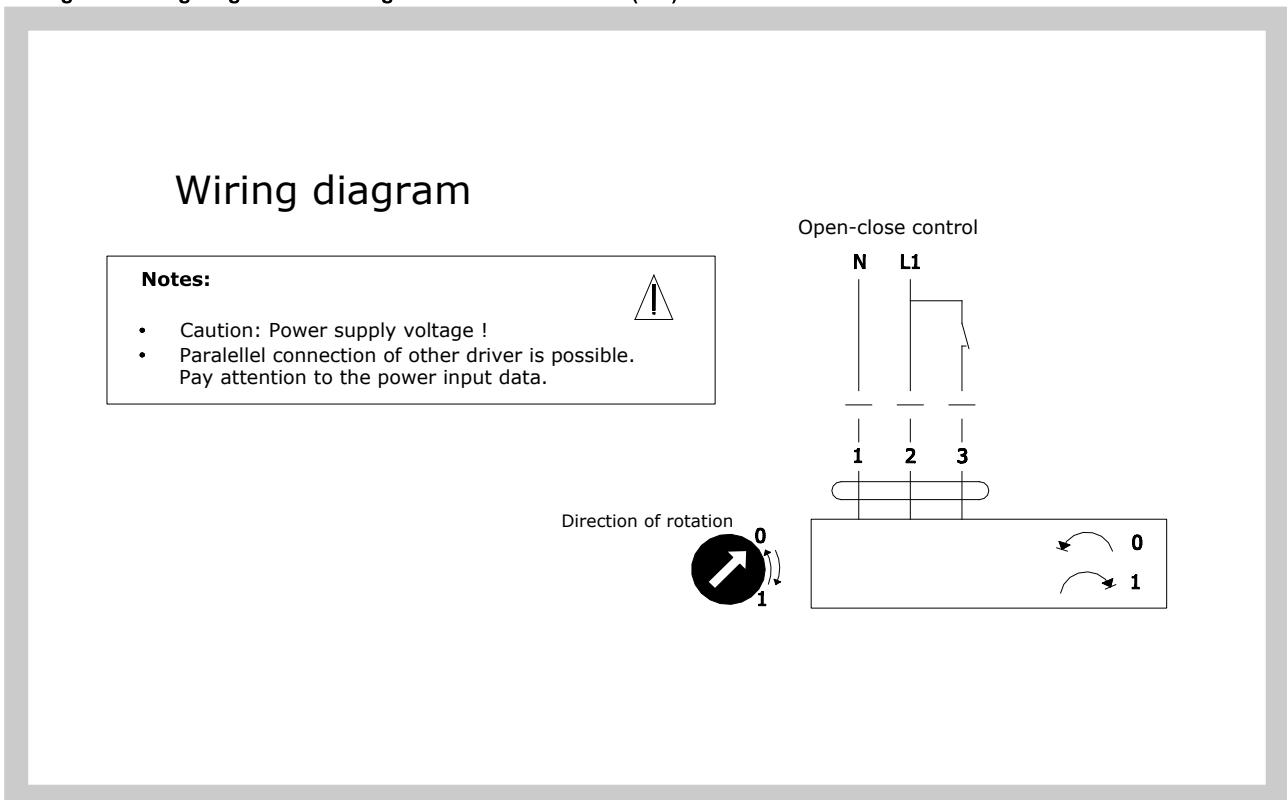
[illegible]

Wiring diagram

Notes:

- Caution: Power supply voltage !
- Paralellel connection of other driver is possible. Pay attention to the power input data.

Open-close control

N L1

1 2 3

Direction of rotation

0

1

0

1